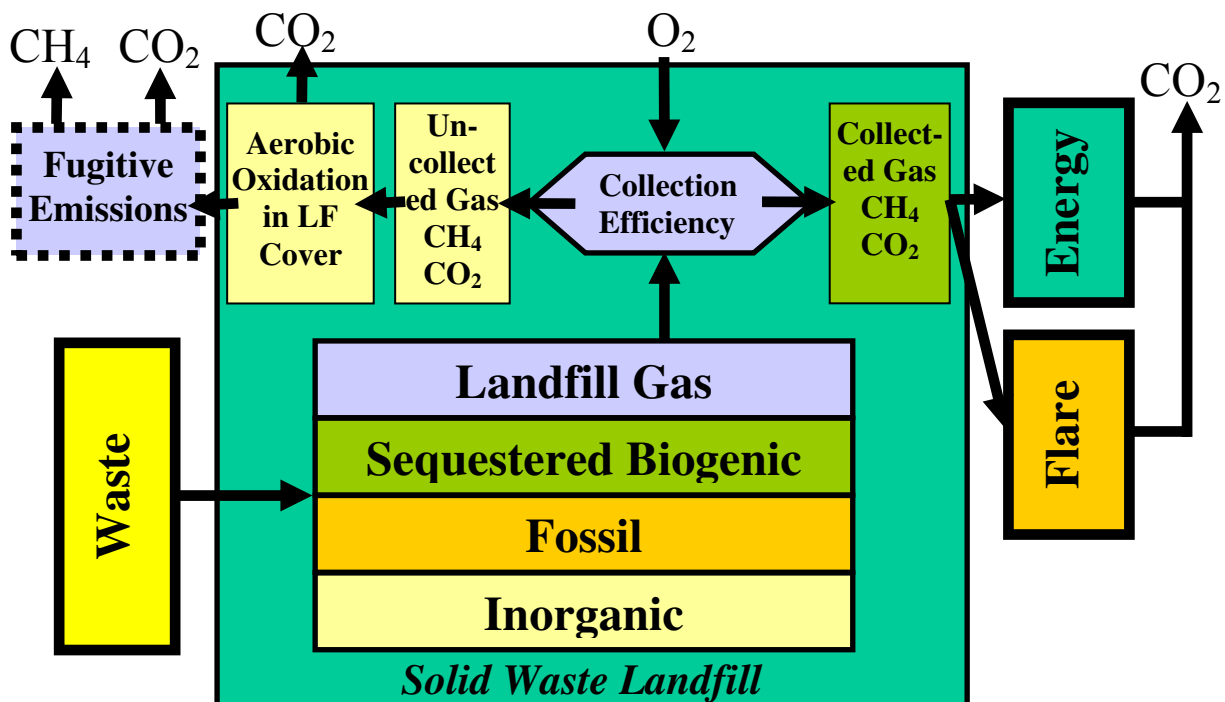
$CH_4$ $CO_2$

$CO_2$

$O_2$

$CO_2$

Fugitive Emissions

Aerobic Oxidation in LF Cover

Uncollected Gas $CH_4$ $CO_2$

Collection Efficiency

Collected Gas $CH_4$ $CO_2$

Energy

Flare

Waste

Landfill Gas

Sequestered Biogenic

Fossil

Inorganic

Solid Waste Landfill